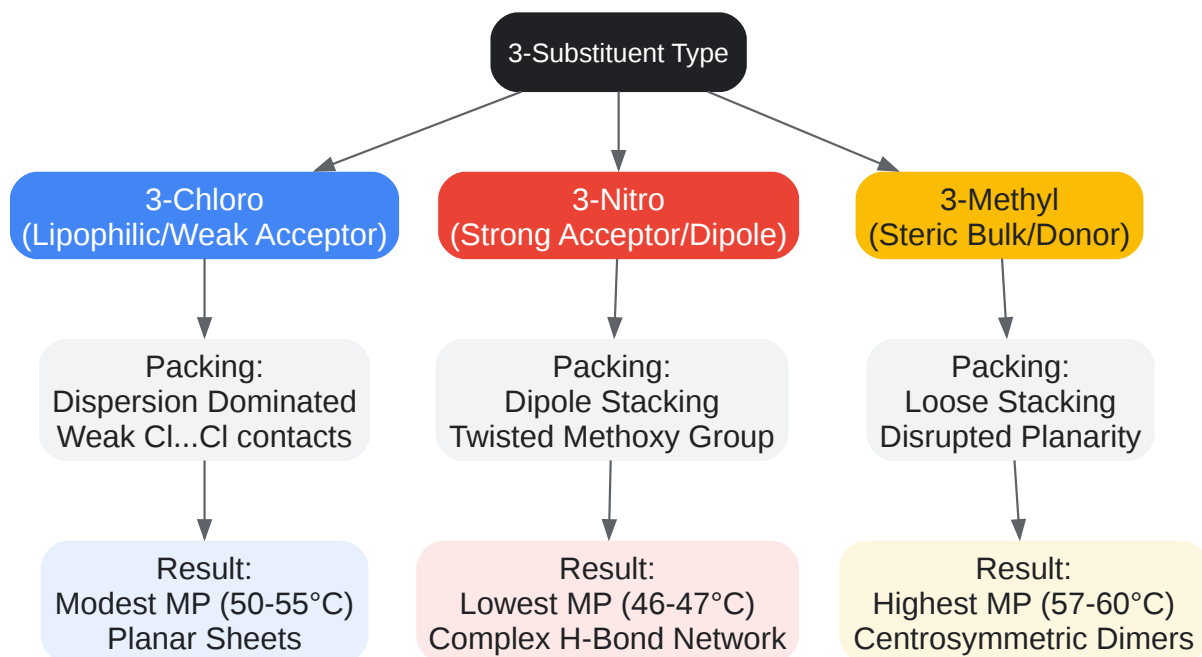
3-Substituent Type

3-Chloro
(Lipophilic/Weak Acceptor)

3-Nitro
(Strong Acceptor/Dipole)

3-Methyl
(Steric Bulk/Donor)

Packing:
Dispersion Dominated
Weak Cl...Cl contacts

Packing:
Dipole Stacking
Twisted Methoxy Group

Packing:
Loose Stacking
Disrupted Planarity

Result:
Modest MP (50-55°C)
Planar Sheets

Result:
Lowest MP (46-47°C)
Complex H-Bond Network

Result:
Highest MP (57-60°C)
Centrosymmetric Dimers